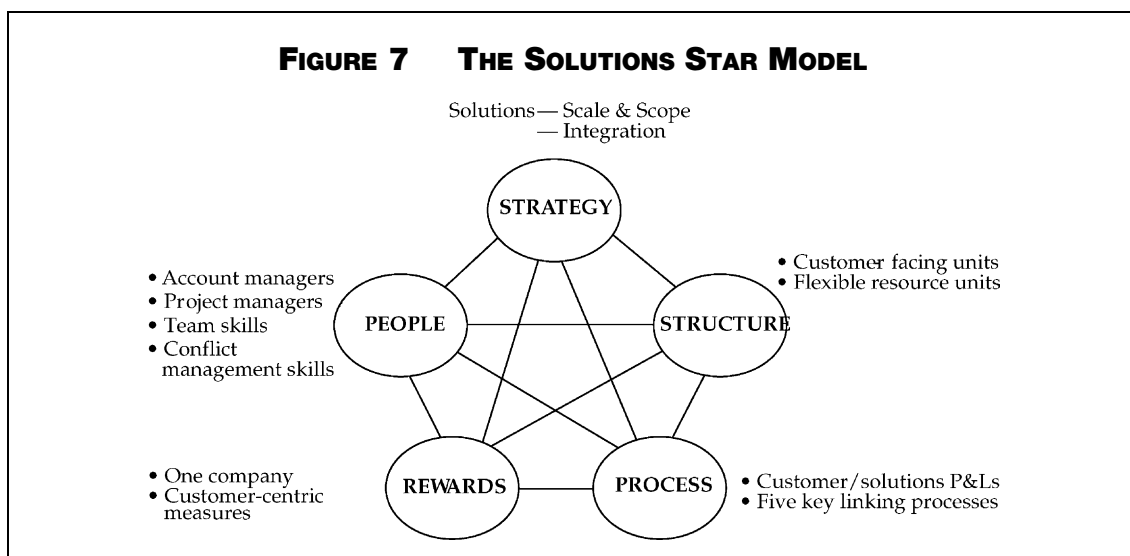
FIGURE 7 THE SOLUTIONS STAR MODEL

Solutions— Scale & Scope
— Integration

STRATEGY

• Account managers
• Project managers
• Team skills
• Conflict management skills

PEOPLE

STRUCTURE

• Customer facing units
• Flexible resource units

REWARDS

PROCESS

• One company
• Customer-centric measures

• Customer/solutions P&Ls
• Five key linking processes